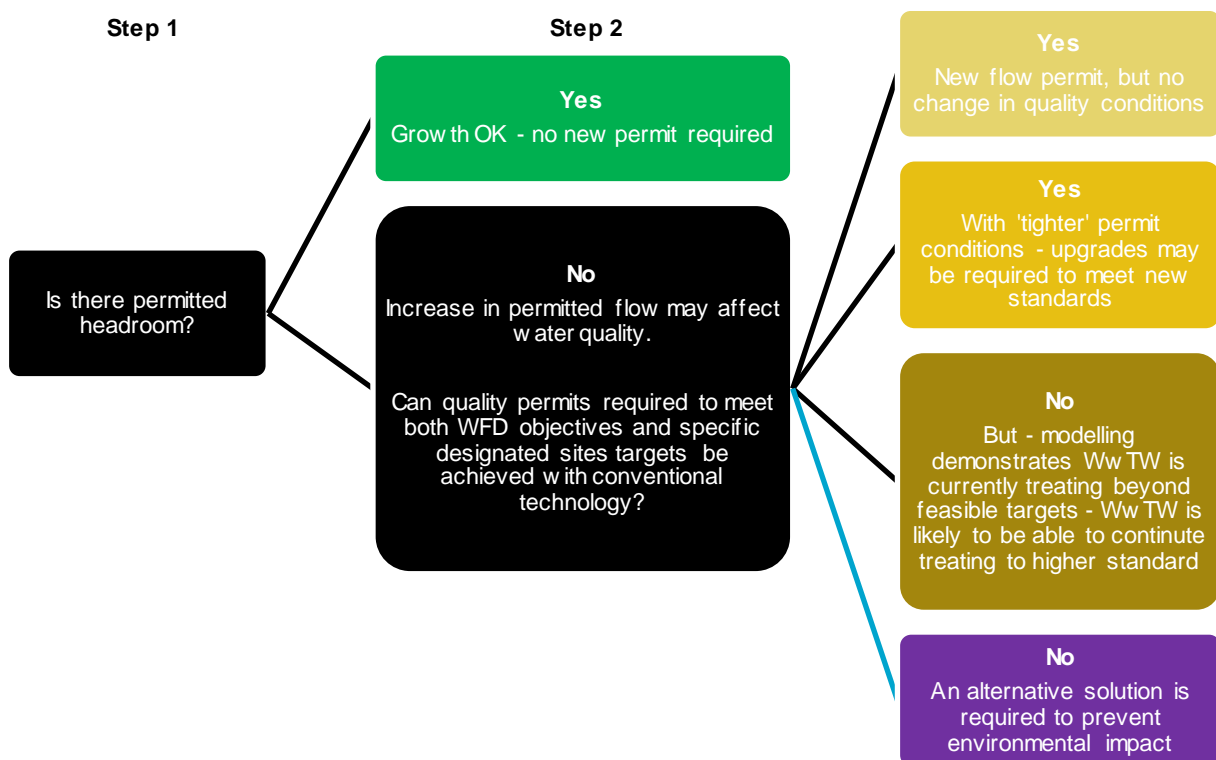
Step 1

Step 2

Is there permitted headroom?

Yes
Growth OK - no new permit required

No
Increase in permitted flow may affect water quality.

Can quality permits required to meet both WFD objectives and specific designated sites targets be achieved with conventional technology?

Yes
New flow permit, but no change in quality conditions

Yes
With 'tighter' permit conditions - upgrades may be required to meet new standards

No
But - modelling demonstrates WwTW is currently treating beyond feasible targets - WwTW is likely to be able to continute treating to higher standard

No
An alternative solution is required to prevent environmental impact